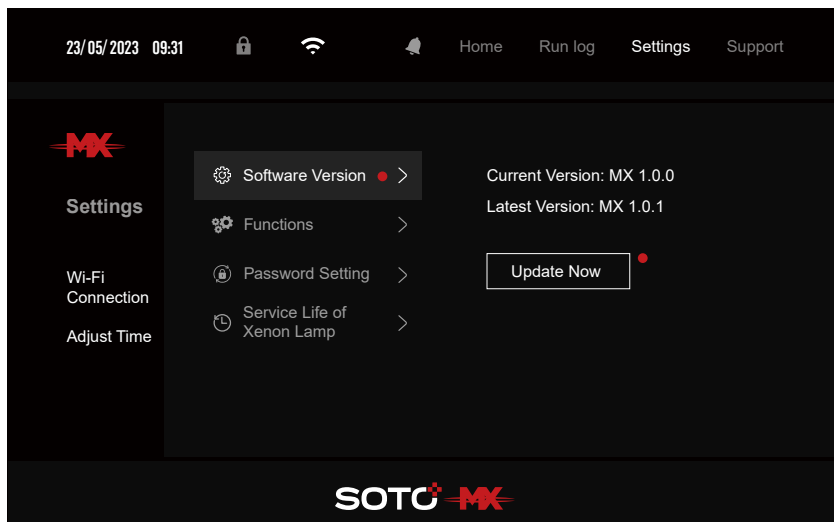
23/05/2023 09:31

Home Run log Settings Support

MX

Settings

Wi-Fi Connection

Adjust Time

Software Version

Functions

Password Setting

Service Life of Xenon Lamp

Current Version: MX 1.0.0

Latest Version: MX 1.0.1

Update Now

SOTO MX